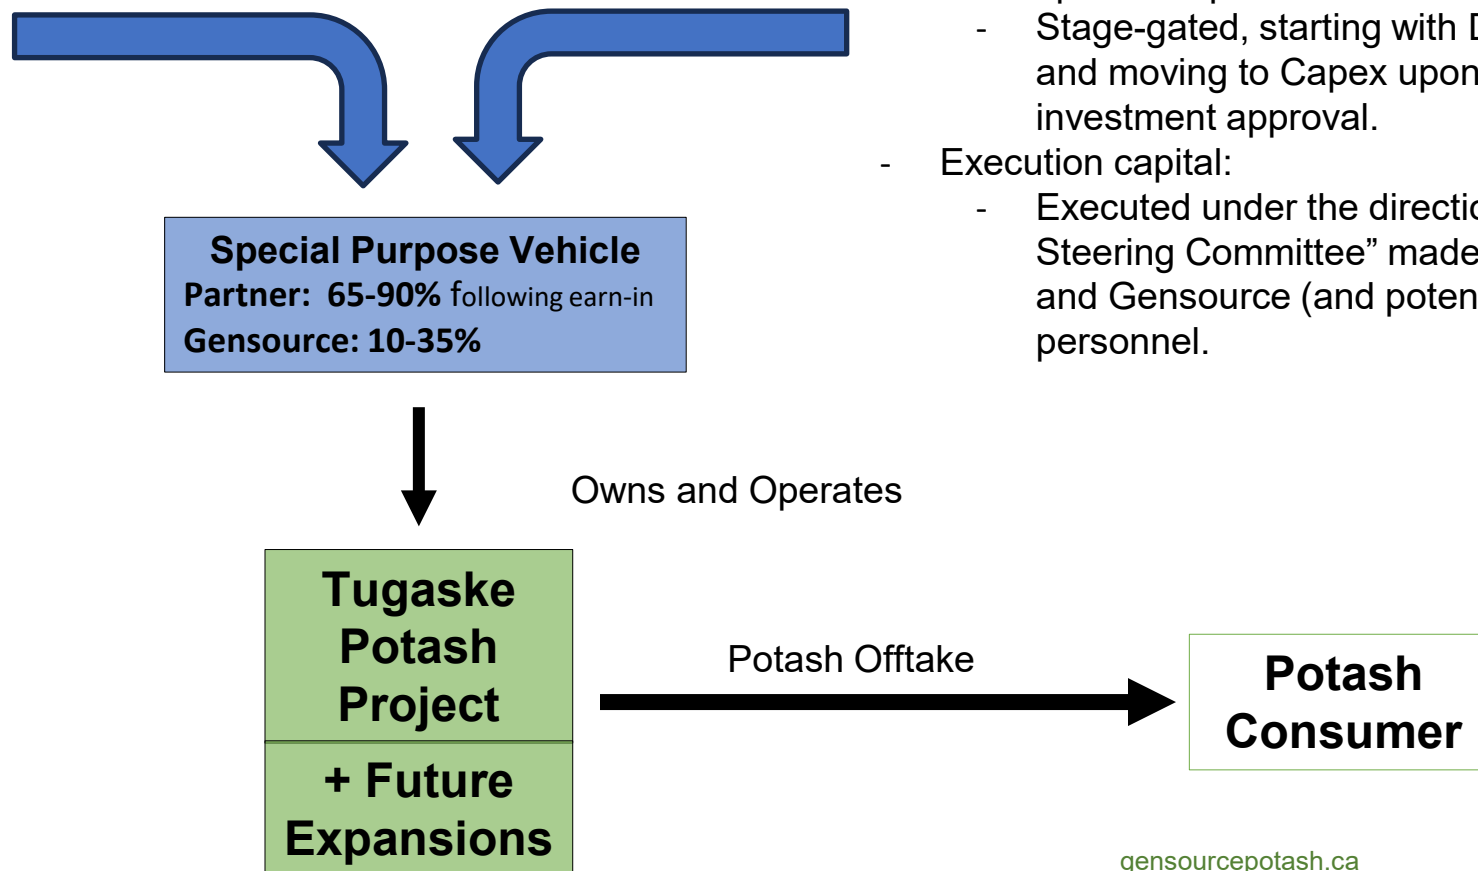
- Stage-gated, starting with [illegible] and moving to Capex upon investment approval.

- Execution capital:

- Executed under the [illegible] Steering Committee" made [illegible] and Gensource (and poten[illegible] personnel.

Special Purpose Vehicle
Partner: 65-90% following earn-in
Gensource: 10-35%

Owns and Operates

Tugaske Potash Project

+ Future Expansions

Potash Offtake

Potash Consumer

gensourcepotash.ca